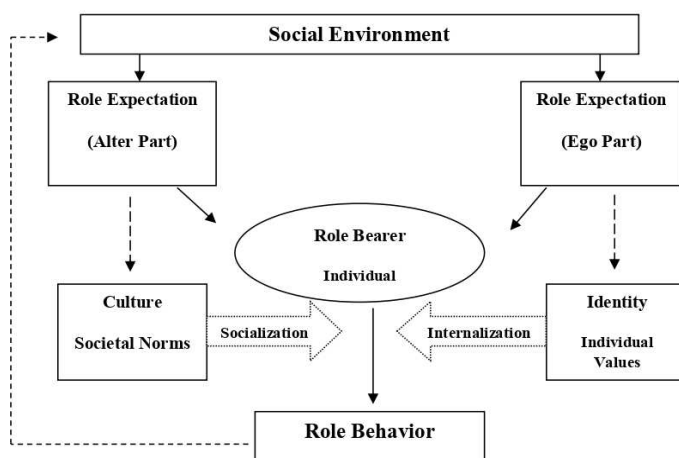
Social Environment

Role Expectation

(Alter Part)

Role Expectation

(Ego Part)

Role Bearer

Individual

Culture

Societal Norms

Socialization

Internalization

Identity

Individual Values

Role Behavior